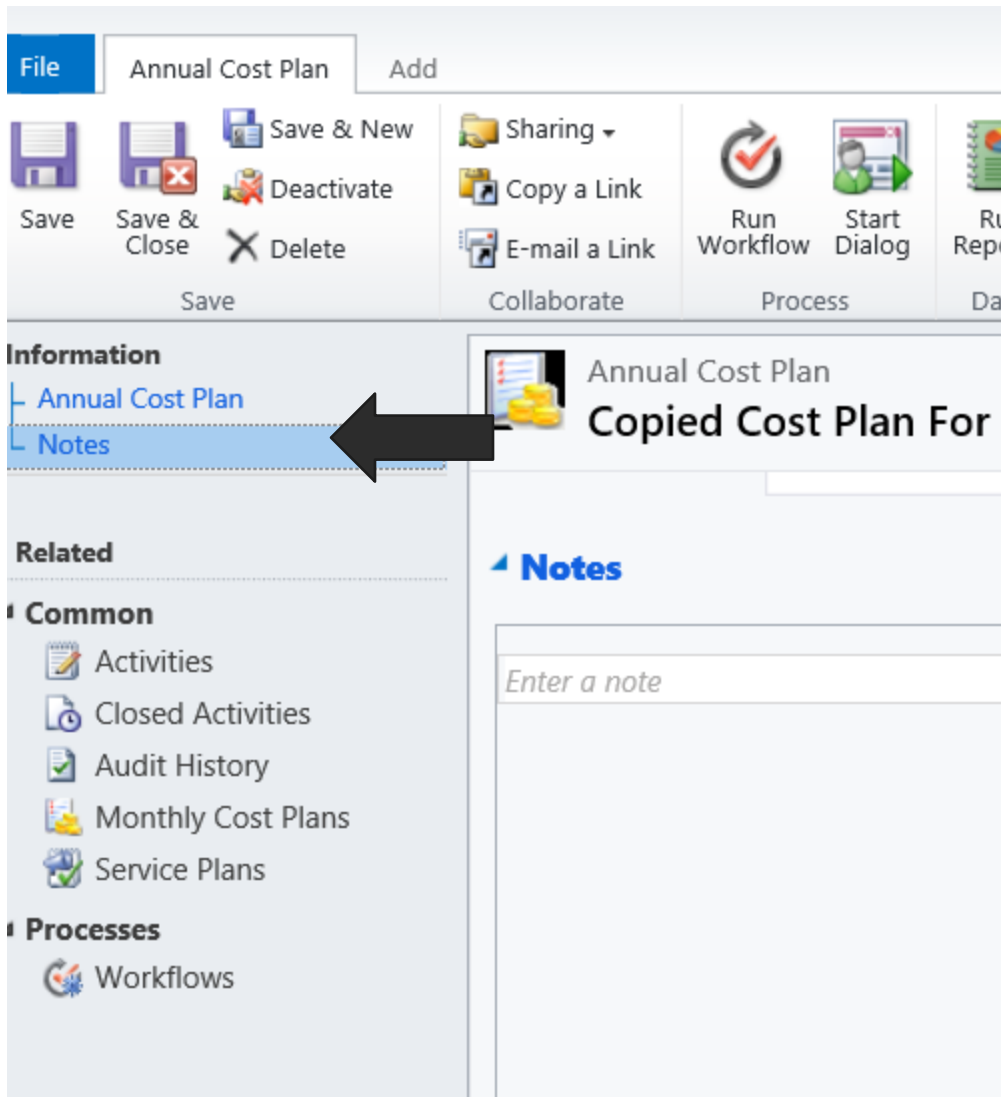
File
Annual Cost Plan
Add

Save
Save & Close
Save & New
Deactivate
Delete
Save

Sharing
Copy a Link
E-mail a Link
Collaborate

Run Workflow
Start Dialog
Process

Ru
Repo
Da

Information
Annual Cost Plan
Notes

Related
Common
Activities
Closed Activities
Audit History
Monthly Cost Plans
Service Plans
Processes
Workflows

Annual Cost Plan
Copied Cost Plan For

Notes

Enter a note